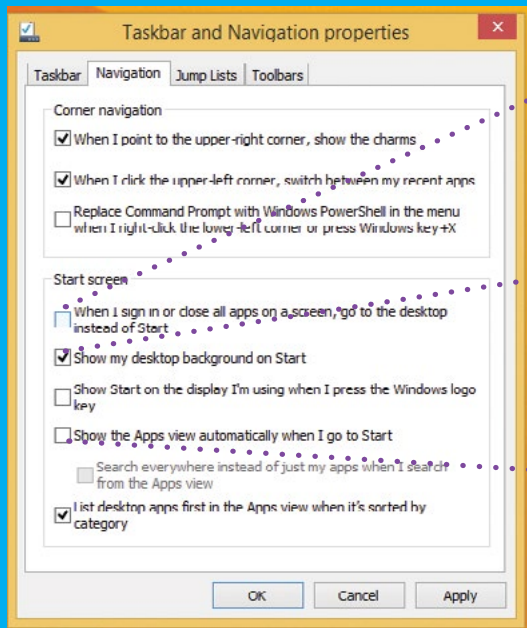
Taskbar and Navigation properties

Taskbar | Navigation | Jump Lists | Toolbars

Corner navigation

When I point to the upper-right corner, show the charms

When I click the upper-left corner, switch between my recent apps

Replace Command Prompt with Windows PowerShell in the menu when I right-click the lower-left corner or press Windows key+X

Start screen

When I sign in or close all apps on a screen, go to the desktop instead of Start

Show my desktop background on Start

Show Start on the display I'm using when I press the Windows logo key

Show the Apps view automatically when I go to Start

Search everywhere instead of just my apps when I search from the Apps view

List desktop apps first in the Apps view when it's sorted by category

OK | Cancel | Apply